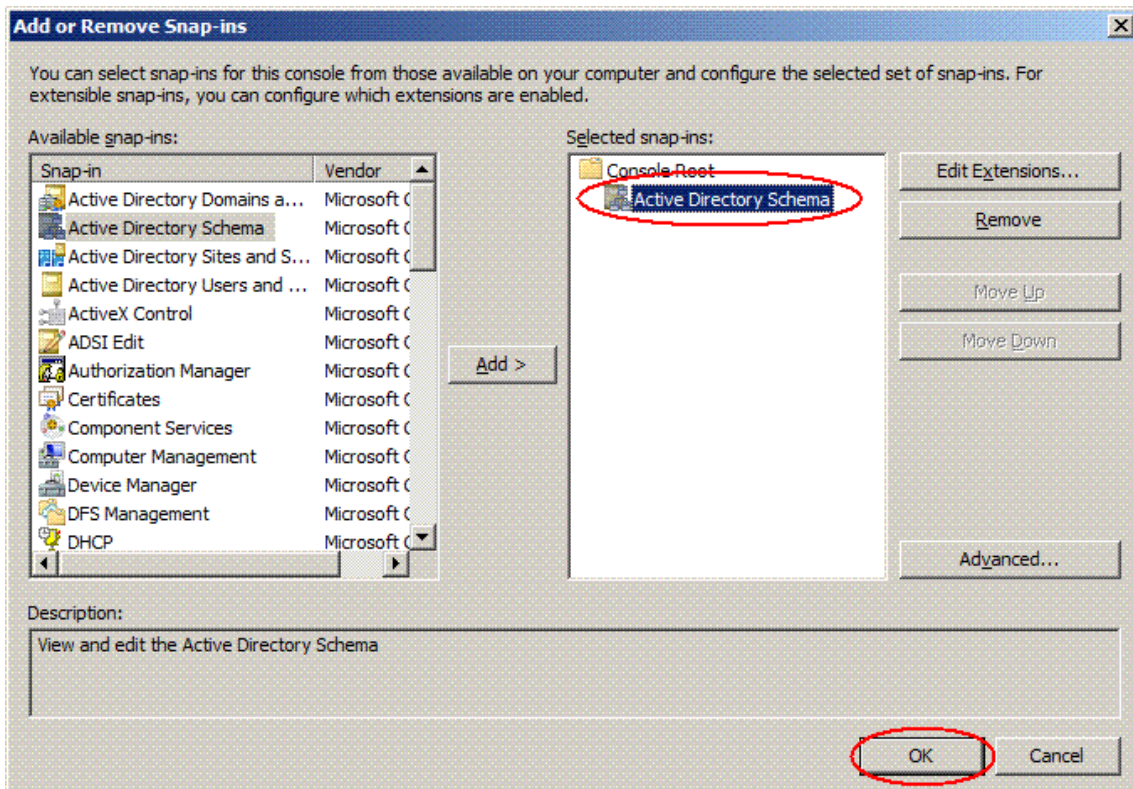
Add or Remove Snap-ins

You can select snap-ins for this console from those available on your computer and configure the selected set of snap-ins. For extensible snap-ins, you can configure which extensions are enabled.

Available snap-ins:

| Snap-in | Vendor |
|---|---|
| Active Directory Domains a... | Microsoft C |
| Active Directory Schema | Microsoft C |
| Active Directory Sites and S... | Microsoft C |
| Active Directory Users and ... | Microsoft C |
| ActiveX Control | Microsoft C |
| ADSI Edit | Microsoft C |
| Authorization Manager | Microsoft C |
| Certificates | Microsoft C |
| Component Services | Microsoft C |
| Computer Management | Microsoft C |
| Device Manager | Microsoft C |
| DFS Management | Microsoft C |
| DHCP | Microsoft C |

Add >

Selected snap-ins:

Console Root
Active Directory Schema

Edit Extensions...
Remove
Move Up
Move Down
Advanced...

Description:

View and edit the Active Directory Schema

OK
Cancel